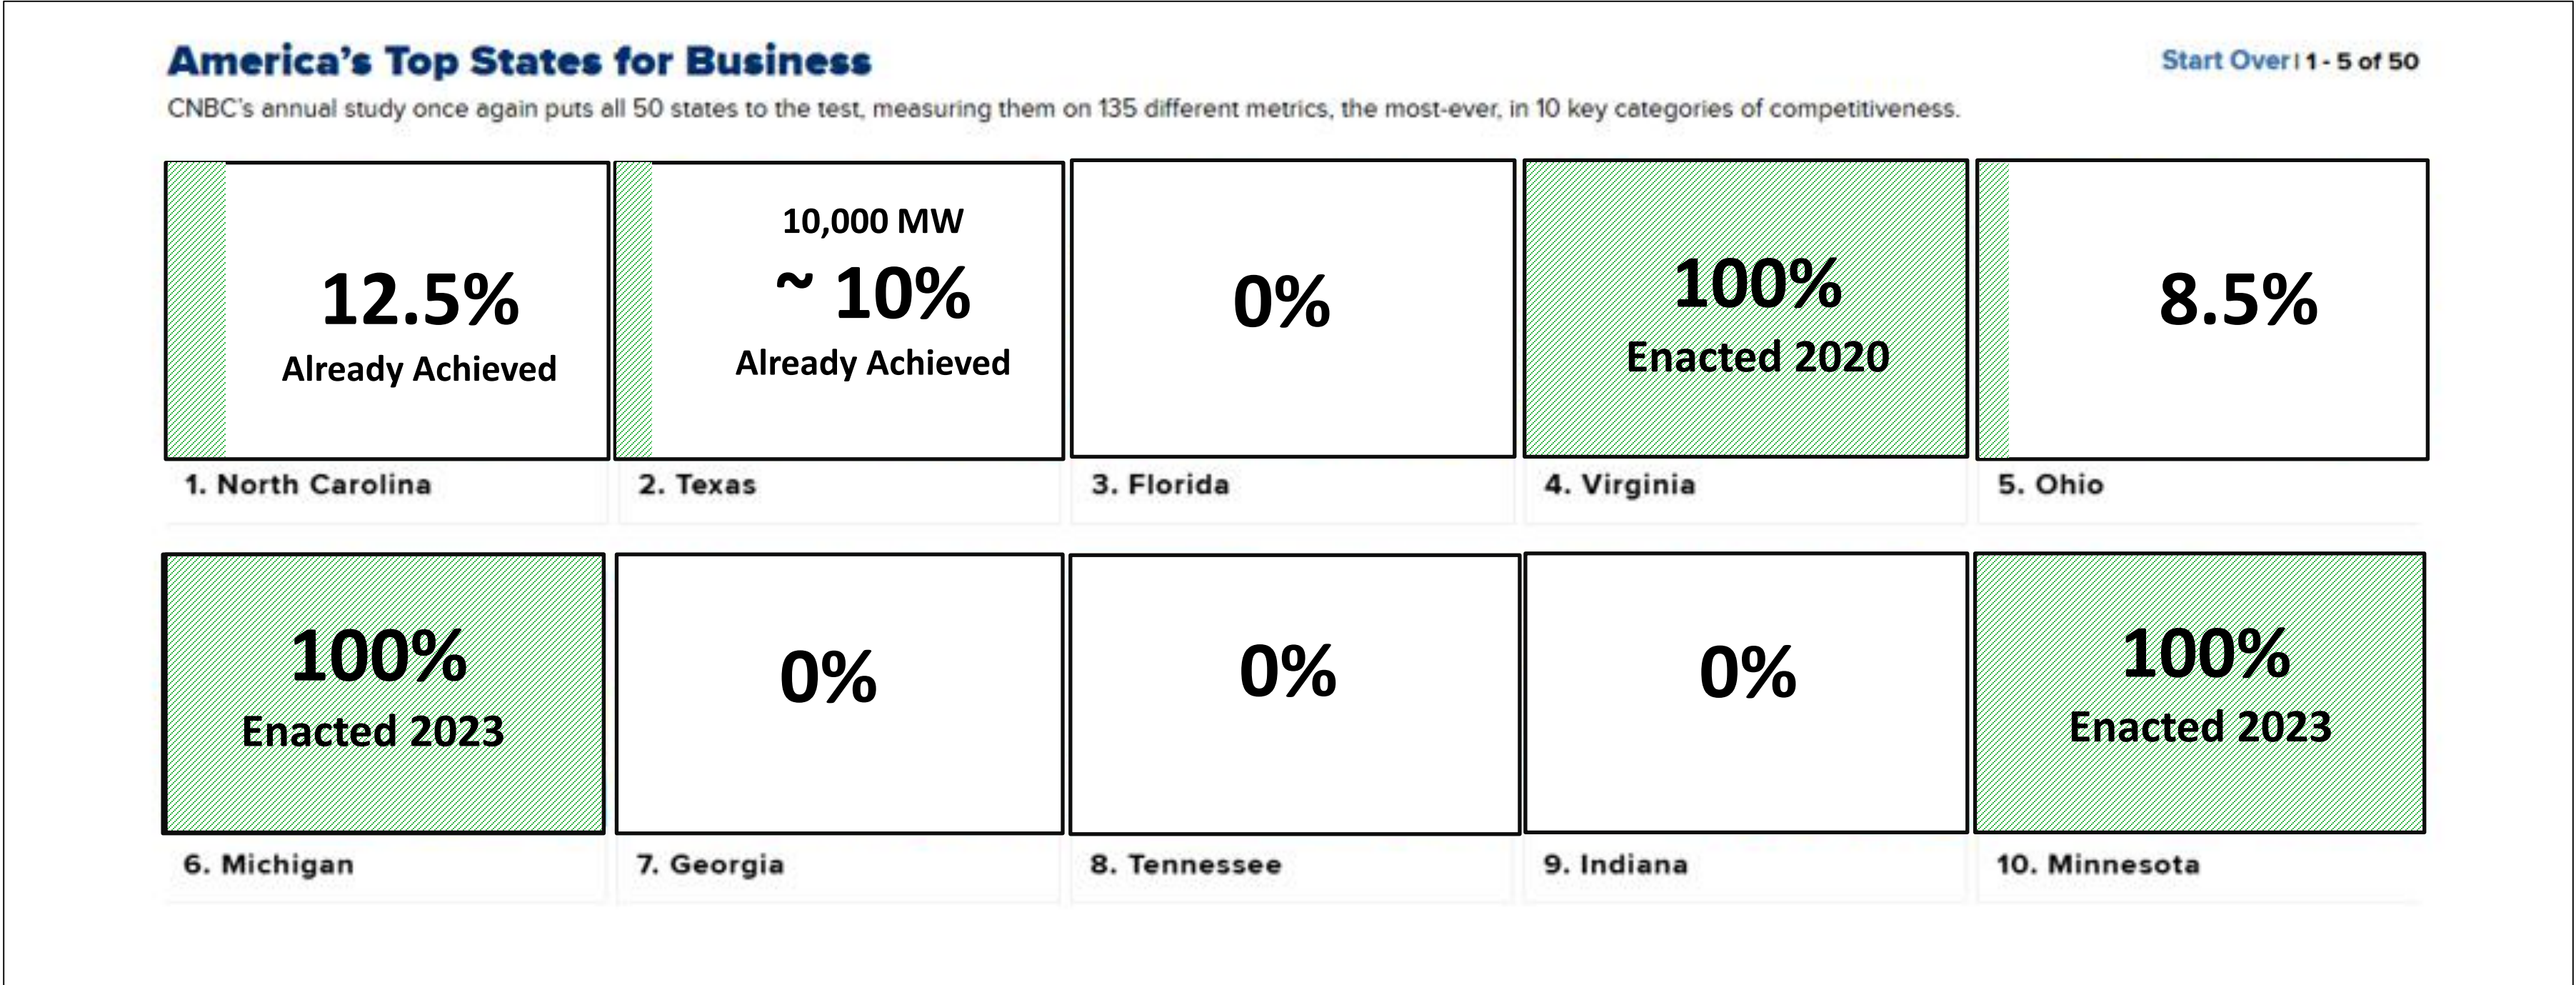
America's Top States for Business

Start Over | 1 - 5 of 50

CNBC's annual study once again puts all 50 states to the test, measuring them on 135 different metrics, the most-ever, in 10 key categories of competitiveness.

12.5%
Already Achieved

1. North Carolina

10,000 MW
~ 10%
Already Achieved

2. Texas

0%

3. Florida

100%
Enacted 2020

4. Virginia

8.5%

5. Ohio

100%
Enacted 2023

6. Michigan

0%

7. Georgia

0%

8. Tennessee

0%

9. Indiana

100%
Enacted 2023

10. Minnesota